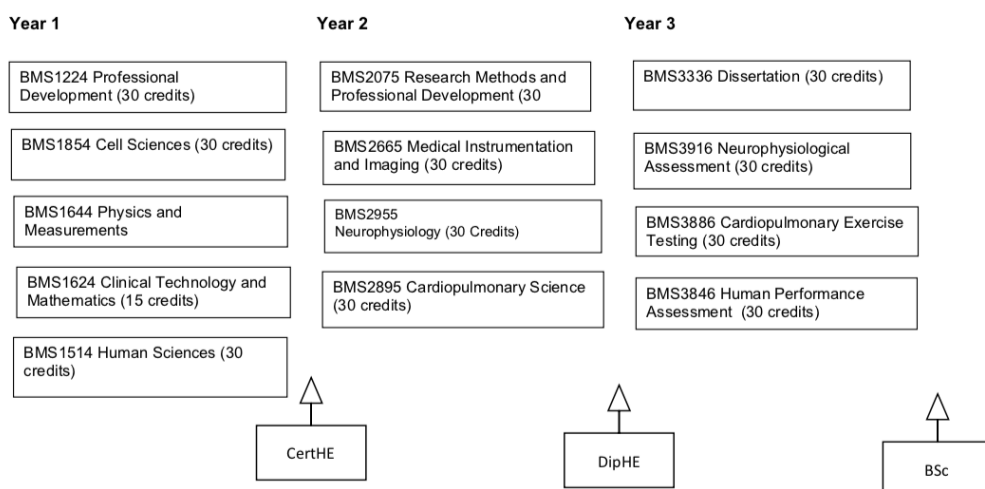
Year 1

BMS1224 Professional Development (30 credits)

BMS1854 Cell Sciences (30 credits)

BMS1644 Physics and Measurements

BMS1624 Clinical Technology and Mathematics (15 credits)

BMS1514 Human Sciences (30 credits)

CertHE

Year 2

BMS2075 Research Methods and Professional Development (30

BMS2665 Medical Instrumentation and Imaging (30 credits)

BMS2955 Neurophysiology (30 Credits)

BMS2895 Cardiopulmonary Science (30 credits)

DipHE

Year 3

BMS3336 Dissertation (30 credits)

BMS3916 Neurophysiological Assessment (30 credits)

BMS3886 Cardiopulmonary Exercise Testing (30 credits)

BMS3846 Human Performance Assessment (30 credits)

BSc